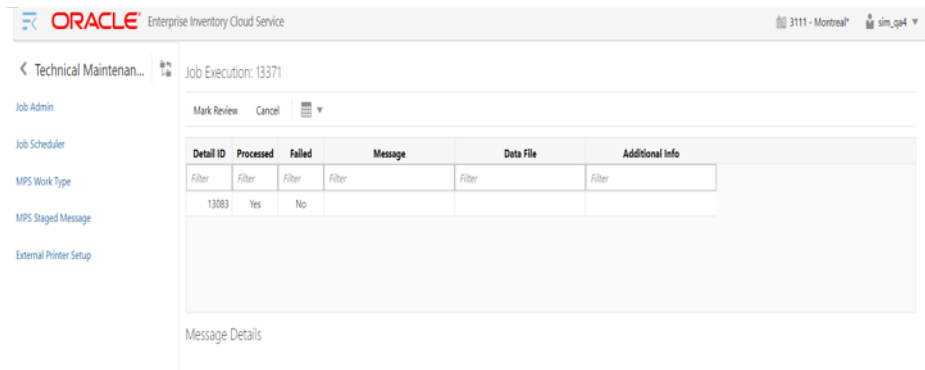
ORACLE Enterprise Inventory Cloud Service

3111 - Montreal* sim_qa4

< Technical Maintenan...

Job Admin

Job Scheduler

MPS Work Type

MPS Staged Message

External Printer Setup

Job Execution: 13371

Mark Review Cancel

| Detail ID | Processed | Failed | Message | Data File | Additional Info |
|---|---|---|---|---|---|
| Filter | Filter | Filter | Filter | Filter | Filter |
| 13083 | Yes | No | | | |

Message Details